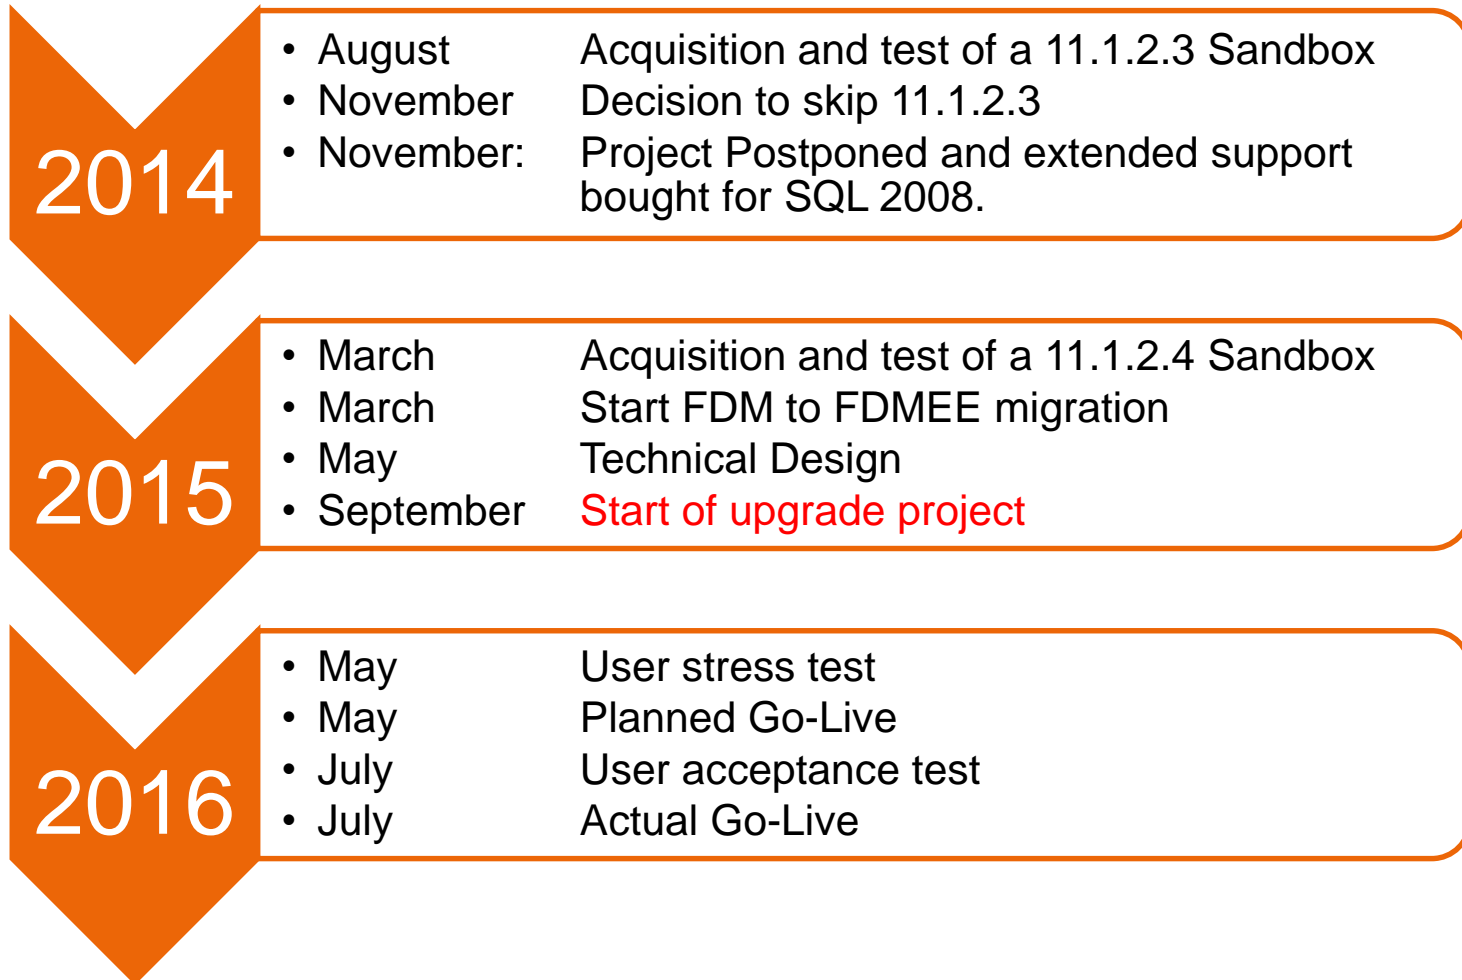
2014

- August Acquisition and test of a 11.1.2.3 Sandbox
- November Decision to skip 11.1.2.3
- November: Project Postponed and extended support bought for SQL 2008.

2015

- March Acquisition and test of a 11.1.2.4 Sandbox
- March Start FDM to FDMEE migration
- May Technical Design
- September Start of upgrade project

2016

- May User stress test
- May Planned Go-Live
- July User acceptance test
- July Actual Go-Live